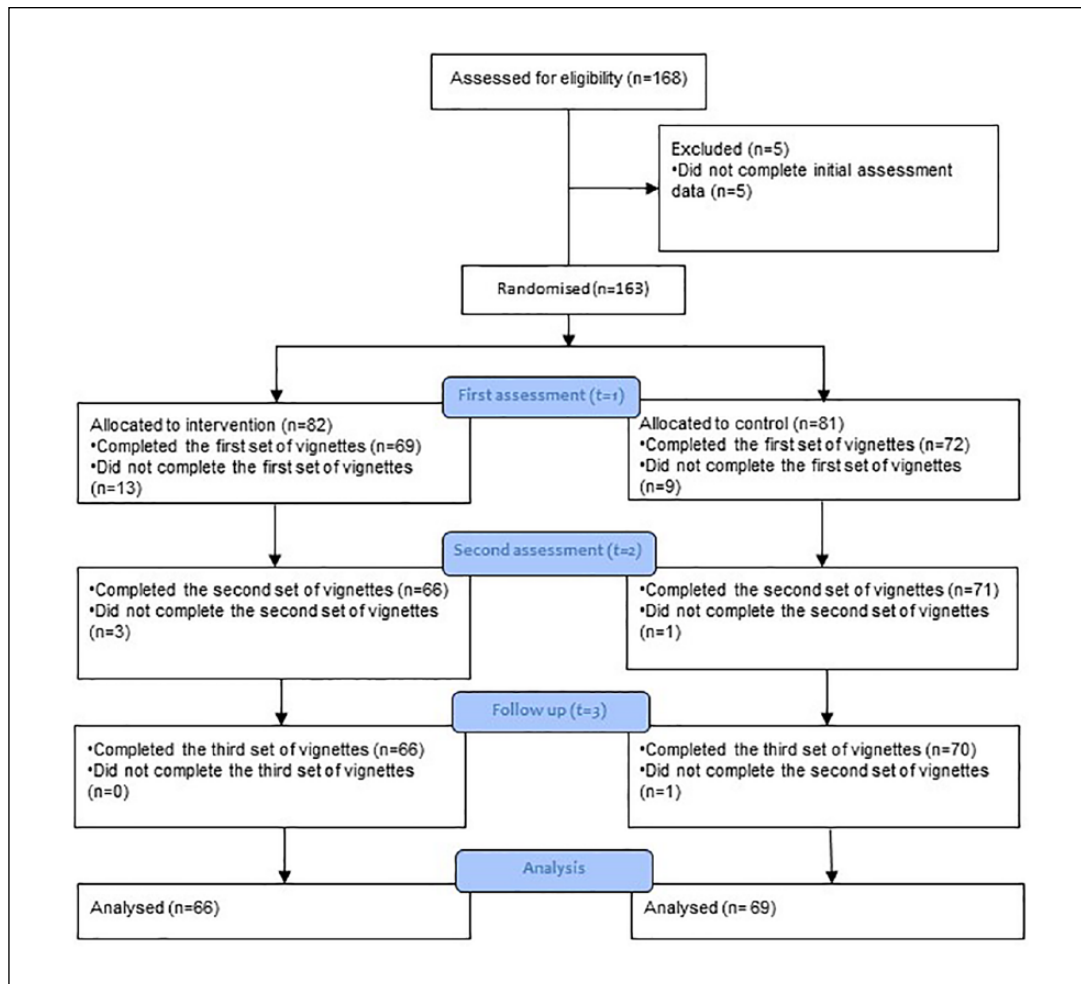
Assessed for eligibility (n=168)

Excluded (n=5)
•Did not complete initial assessment data (n=5)

Randomised (n=163)

First assessment ($t$=1)

Allocated to intervention (n=82)
•Completed the first set of vignettes (n=69)
•Did not complete the first set of vignettes (n=13)

Allocated to control (n=81)
•Completed the first set of vignettes (n=72)
•Did not complete the first set of vignettes (n=9)

Second assessment ($t$=2)

•Completed the second set of vignettes (n=66)
•Did not complete the second set of vignettes (n=3)

•Completed the second set of vignettes (n=71)
•Did not complete the second set of vignettes (n=1)

Follow up ($t$=3)

•Completed the third set of vignettes (n=66)
•Did not complete the third set of vignettes (n=0)

•Completed the third set of vignettes (n=70)
•Did not complete the second set of vignettes (n=1)

Analysis

Analysed (n=66)

Analysed (n= 69)